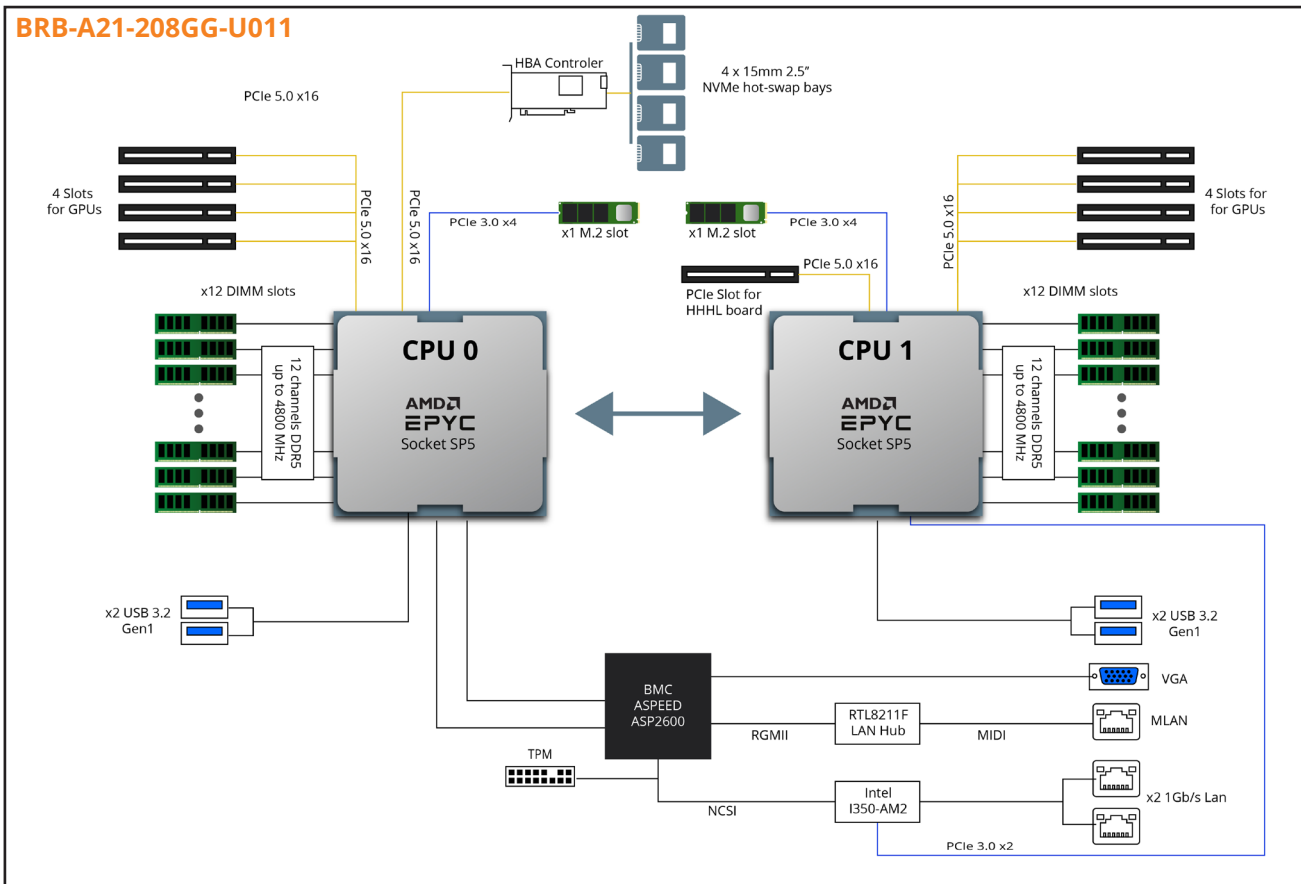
BRB-A21-208GG-U011

HBA Controler

4 x 15mm 2.5"
NVMe hot-swap bays

PCIe 5.0 x16

4 Slots
for GPUs

PCIe 5.0 x16

PCIe 5.0 x16

PCIe 3.0 x4

x1 M.2 slot

x1 M.2 slot

PCIe 3.0 x4

PCIe 5.0 x16

4 Slots for
for GPUs

PCIe 5.0 x16

PCIe Slot for
HHHL board

x12 DIMM slots

x12 DIMM slots

12 channels DDR5
up to 4800 MHz

CPU 0
AMD
EPYC
Socket SP5

CPU 1
AMD
EPYC
Socket SP5

12 channels DDR5
up to 4800 MHz

x2 USB 3.2
Gen1

x2 USB 3.2
Gen1

BMC
ASPEED
ASP2600

VGA

RTL8211F
LAN Hub

MLAN

RGMII

MIDI

TPM

Intel
I350-AM2

x2 1Gb/s Lan

NCSI

PCIe 3.0 x2